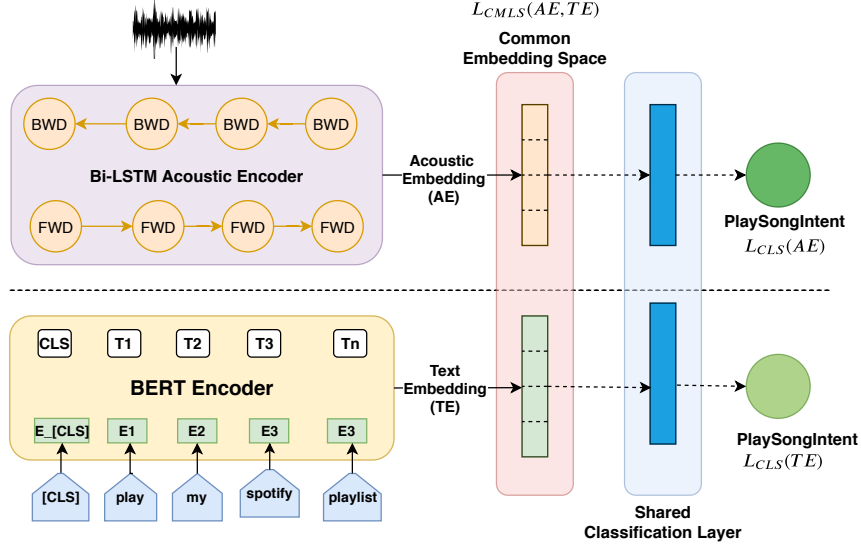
$L_{CMLS}(AE, TE)$

Common Embedding Space

BWD BWD BWD BWD

Bi-LSTM Acoustic Encoder

FWD FWD FWD FWD

Acoustic Embedding (AE)

PlaySongIntent
$L_{CLS}(AE)$

CLS T1 T2 T3 Tn

BERT Encoder

E_[CLS] E1 E2 E3 E3

[CLS] play my spotify playlist

Text Embedding (TE)

PlaySongIntent
$L_{CLS}(TE)$

Shared Classification Layer